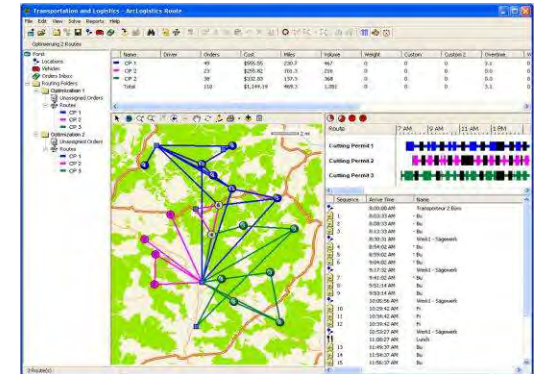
Transportation and Logistics - ArcLogistics Route

File Edit View Solve Reports Help

Optimizing 2 Routes

Forst
Locations
Vehicles
Orders Inbox
Routing Folders
Optimization 1
Unassigned Orders
Routes
CP 1
CP 2
CP 3
Optimization 2
Unassigned Orders
Routes
CP 1
CP 2
CP 3

| | Name | Driver | Orders | Cost | Miles | Volume | Weight | Custom | Custom 2 | Overtime |
|---|---|---|---|---|---|---|---|---|---|---|
| | CP 1 | | 49 | $595.55 | 230.7 | 467 | 0 | 0 | 0 | 5.1 |
| | CP 2 | | 23 | $285.82 | 101.3 | 216 | 0 | 0 | 0 | 0.0 |
| | CP 3 | | 38 | $332.37 | 137.5 | 368 | 0 | 0 | 0 | 0.0 |
| | Total | | 110 | $1,249.19 | 469.5 | 1,050 | 0 | 0 | 0 | 5.1 |

Route | 7 AM | 9 AM | 11 AM | 1 PM
Cutting Permit 1
Cutting Permit 2
Cutting Permit 3

| Sequence | Arrive Time | Name |
|---|---|---|
| | 8:00:00 AM | Transporter 2 Büro |
| 1 | 8:03:33 AM | - Bu |
| 2 | 8:03:33 AM | - Bu |
| 3 | 8:13:33 AM | - Bu |
| | 8:35:31 AM | Werk1 - Sägewerk |
| 4 | 8:54:02 AM | - Bu |
| 5 | 8:59:02 AM | - Bu |
| 6 | 9:04:02 AM | - Bu |
| | 9:17:02 AM | Werk1 - Sägewerk |
| 7 | 9:41:02 AM | - Bu |
| 8 | 9:53:14 AM | - Bu |
| 9 | 9:53:14 AM | - Bu |
| | 10:05:56 AM | Werk1 - Sägewerk |
| 10 | 10:29:02 AM | Fi |
| 11 | 10:34:42 AM | Fi |
| 12 | 10:39:42 AM | Fi |
| | 10:53:27 AM | Werk1 - Sägewerk |
| | 11:08:27 AM | Lunch |
| 13 | 11:49:37 AM | Bu |
| 14 | 11:54:37 AM | Bu |
| 15 | 11:59:37 AM | Bu |

2 mi

3 Route(s)